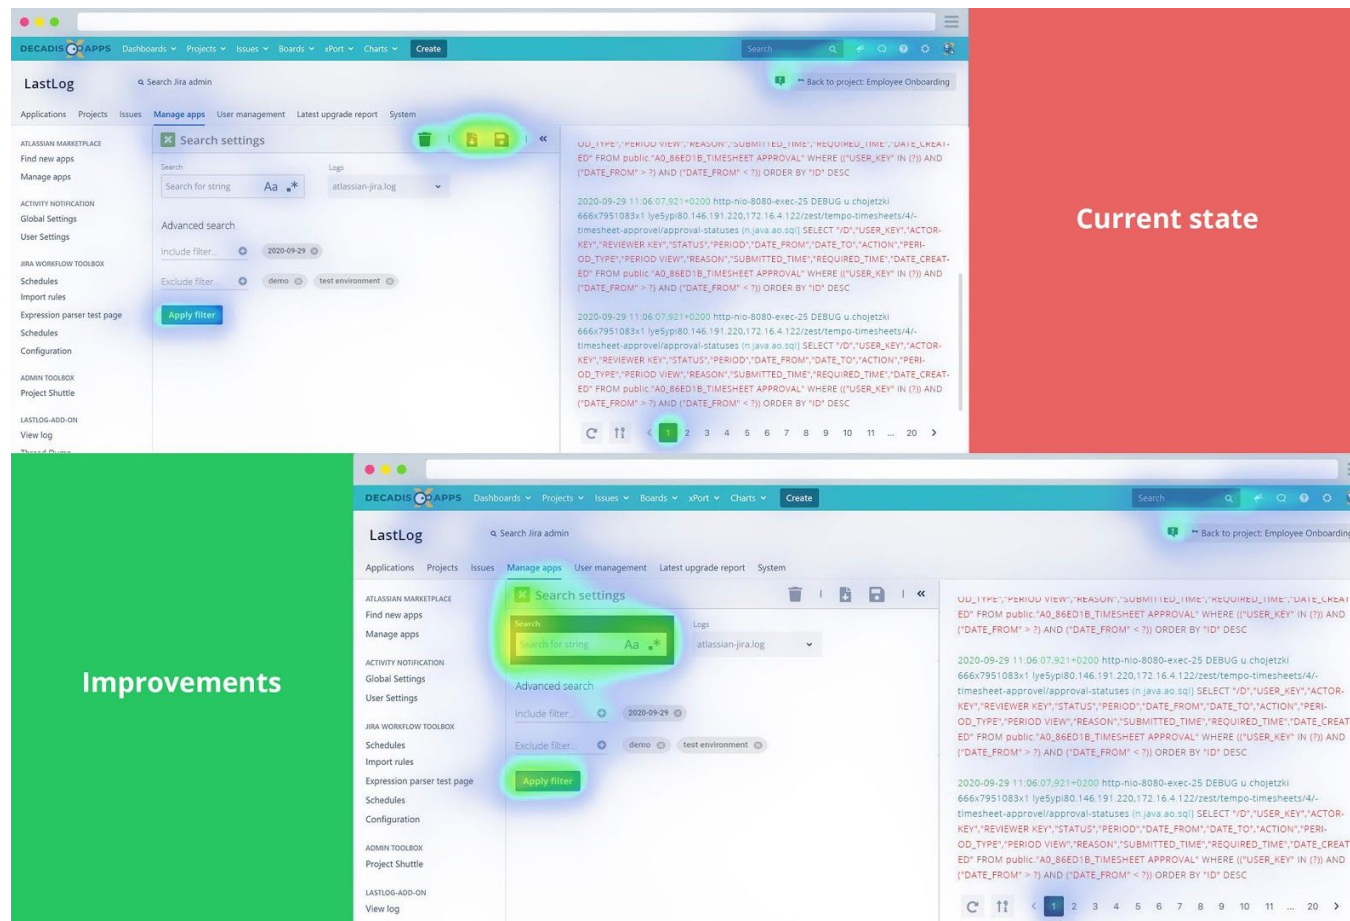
DECADIS APPS Dashboards Projects Issues Boards xPort Charts Create

Search

LastLog

Search Jira admin

Back to project: Employee Onboarding

Applications Projects Issues Manage apps User management Latest upgrade report System

ATLASSIAN MARKETPLACE
Find new apps
Manage apps

ACTIVITY NOTIFICATION
Global Settings
User Settings

JIRA WORKFLOW TOOLBOX
Schedules
Import rules
Expression parser test page
Schedules
Configuration

ADMIN TOOLBOX
Project Shuttle

LASTLOG-ADD-ON
View log

Search settings

Search
Search for string Aa .*

Logs
atlassian-jira.log

Advanced search

Include filter... 2020-09-29

Exclude filter... demo test environment

Apply filter

OD_TYPE","PERIOD VIEW","REASON","SUBMITTED_TIME","REQUIRED_TIME","DATE_CREATED" FROM public."AO_86ED1B_TIMESHEET APPROVAL" WHERE (("USER_KEY" IN (?)) AND ("DATE_FROM" > ?) AND ("DATE_FROM" < ?)) ORDER BY "ID" DESC

2020-09-29 11:06:07,921+0200 http-nio-8080-exec-25 DEBUG u.chojetzki 666x7951083x1 lye5ypi80.146.191.220,172.16.4.122/zest/tempo-timesheets/4/-timesheet-approvel/approval-statuses (n.java.ao.sql) SELECT "ID","USER_KEY","ACTOR-KEY","REVIEWER KEY","STATUS","PERIOD","DATE_FROM","DATE_TO","ACTION","PERIOD_TYPE","PERIOD VIEW","REASON","SUBMITTED_TIME","REQUIRED_TIME","DATE_CREATED" FROM public."AO_86ED1B_TIMESHEET APPROVAL" WHERE (("USER_KEY" IN (?)) AND ("DATE_FROM" > ?) AND ("DATE_FROM" < ?)) ORDER BY "ID" DESC

2020-09-29 11:06:07,921+0200 http-nio-8080-exec-25 DEBUG u.chojetzki 666x7951083x1 lye5ypi80.146.191.220,172.16.4.122/zest/tempo-timesheets/4/-timesheet-approvel/approval-statuses (n.java.ao.sql) SELECT "ID","USER_KEY","ACTOR-KEY","REVIEWER KEY","STATUS","PERIOD","DATE_FROM","DATE_TO","ACTION","PERIOD_TYPE","PERIOD VIEW","REASON","SUBMITTED_TIME","REQUIRED_TIME","DATE_CREATED" FROM public."AO_86ED1B_TIMESHEET APPROVAL" WHERE (("USER_KEY" IN (?)) AND ("DATE_FROM" > ?) AND ("DATE_FROM" < ?)) ORDER BY "ID" DESC

1 2 3 4 5 6 7 8 9 10 11 ... 20

Current state

Improvements

DECADIS APPS Dashboards Projects Issues Boards xPort Charts Create

Search

LastLog

Search Jira admin

Back to project: Employee Onboarding

Applications Projects Issues Manage apps User management Latest upgrade report System

ATLASSIAN MARKETPLACE
Find new apps
Manage apps

ACTIVITY NOTIFICATION
Global Settings
User Settings

JIRA WORKFLOW TOOLBOX
Schedules
Import rules
Expression parser test page
Schedules
Configuration

ADMIN TOOLBOX
Project Shuttle

LASTLOG-ADD-ON
View log

Search settings

Search
Search for string Aa .*

Logs
atlassian-jira.log

Advanced search

Include filter... 2020-09-29

Exclude filter... demo test environment

Apply filter

OD_TYPE","PERIOD VIEW","REASON","SUBMITTED_TIME","REQUIRED_TIME","DATE_CREAT ED" FROM public."AO_86ED1B_TIMESHEET APPROVAL" WHERE (("USER_KEY" IN (?)) AND ("DATE_FROM" > ?) AND ("DATE_FROM" < ?)) ORDER BY "ID" DESC

2020-09-29 11:06:07,921+0200 http-nio-8080-exec-25 DEBUG u.chojetzki 666x7951083x1 lye5ypi80.146.191.220,172.16.4.122/zest/tempo-timesheets/4/-timesheet-approvel/approval-statuses (n.java.ao.sql) SELECT "ID","USER_KEY","ACTOR-KEY","REVIEWER KEY","STATUS","PERIOD","DATE_FROM","DATE_TO","ACTION","PERIOD_TYPE","PERIOD VIEW","REASON","SUBMITTED_TIME","REQUIRED_TIME","DATE_CREAT ED" FROM public."AO_86ED1B_TIMESHEET APPROVAL" WHERE (("USER_KEY" IN (?)) AND ("DATE_FROM" > ?) AND ("DATE_FROM" < ?)) ORDER BY "ID" DESC

2020-09-29 11:06:07,921+0200 http-nio-8080-exec-25 DEBUG u.chojetzki 666x7951083x1 lye5ypi80.146.191.220,172.16.4.122/zest/tempo-timesheets/4/-timesheet-approvel/approval-statuses (n.java.ao.sql) SELECT "ID","USER_KEY","ACTOR-KEY","REVIEWER KEY","STATUS","PERIOD","DATE_FROM","DATE_TO","ACTION","PERIOD_TYPE","PERIOD VIEW","REASON","SUBMITTED_TIME","REQUIRED_TIME","DATE_CREAT ED" FROM public."AO_86ED1B_TIMESHEET APPROVAL" WHERE (("USER_KEY" IN (?)) AND ("DATE_FROM" > ?) AND ("DATE_FROM" < ?)) ORDER BY "ID" DESC

1 2 3 4 5 6 7 8 9 10 11 ... 20